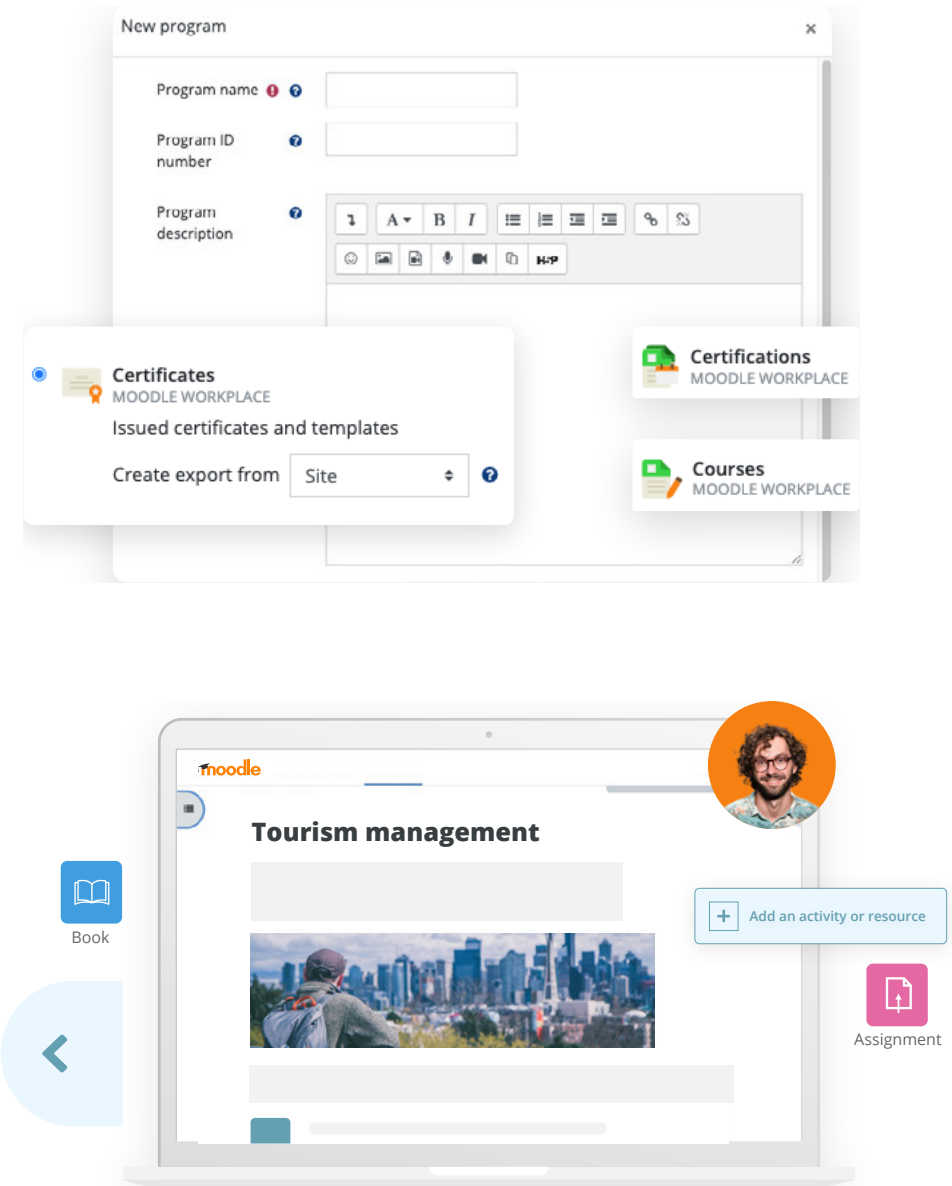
New program ×

Program name

Program ID number

Program description

B I

H-P

Certificates
MOODLE WORKPLACE
Issued certificates and templates
Create export from Site

Certifications
MOODLE WORKPLACE

Courses
MOODLE WORKPLACE

moodle

Tourism management

Book

+ Add an activity or resource

Assignment